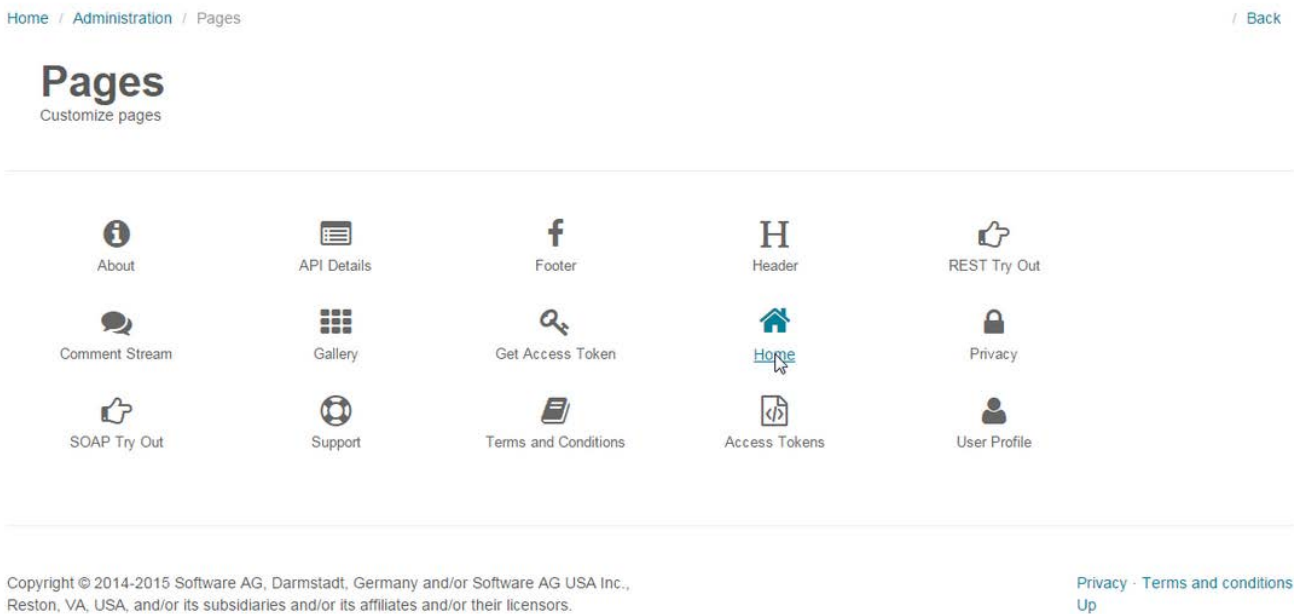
Home / Administration / Pages

/ Back

Pages
Customize pages

About

API Details

Footer

H
Header

REST Try Out

Comment Stream

Gallery

Get Access Token

Home

Privacy

SOAP Try Out

Support

Terms and Conditions

Access Tokens

User Profile

Copyright © 2014-2015 Software AG, Darmstadt, Germany and/or Software AG USA Inc., Reston, VA, USA, and/or its subsidiaries and/or its affiliates and/or their licensors.

Privacy · Terms and conditions
Up